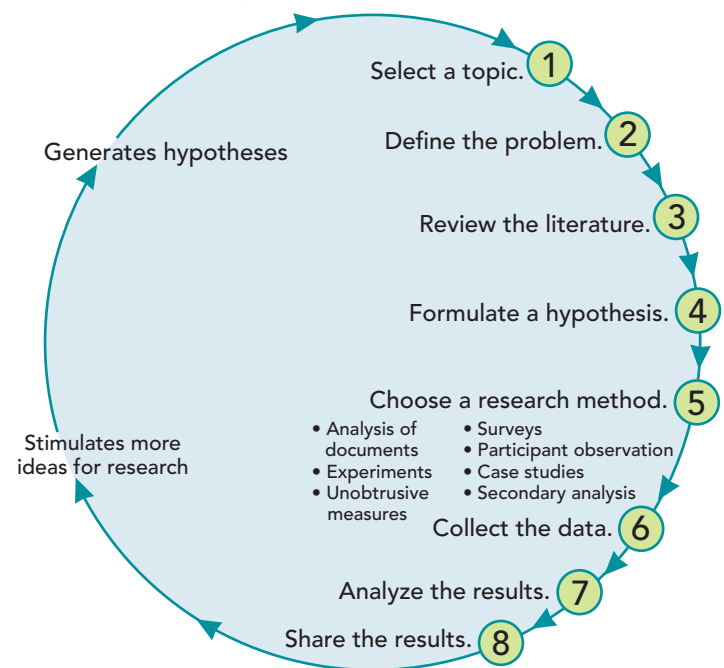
Select a topic. 1

Define the problem. 2

Review the literature. 3

Formulate a hypothesis. 4

Choose a research method. 5

• Analysis of documents
• Experiments
• Unobtrusive measures

• Surveys
• Participant observation
• Case studies
• Secondary analysis

Collect the data. 6

Analyze the results. 7

Share the results. 8

Stimulates more ideas for research

Generates hypotheses